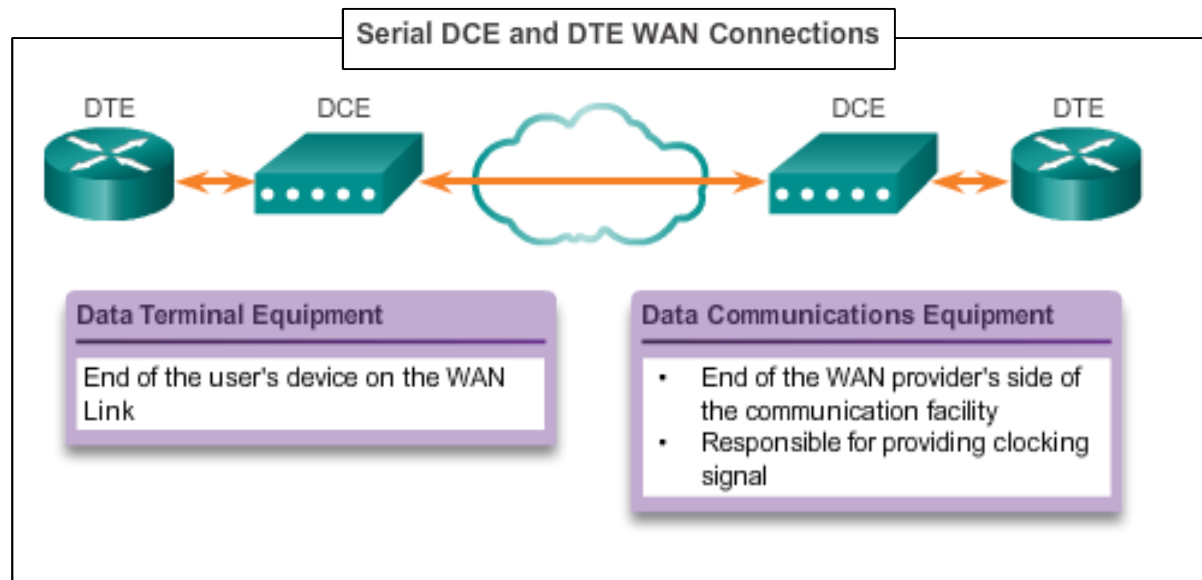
Serial DCE and DTE WAN Connections

DTE

DCE

DCE

DTE

Data Terminal Equipment

End of the user's device on the WAN Link

Data Communications Equipment

• End of the WAN provider's side of the communication facility
• Responsible for providing clocking signal